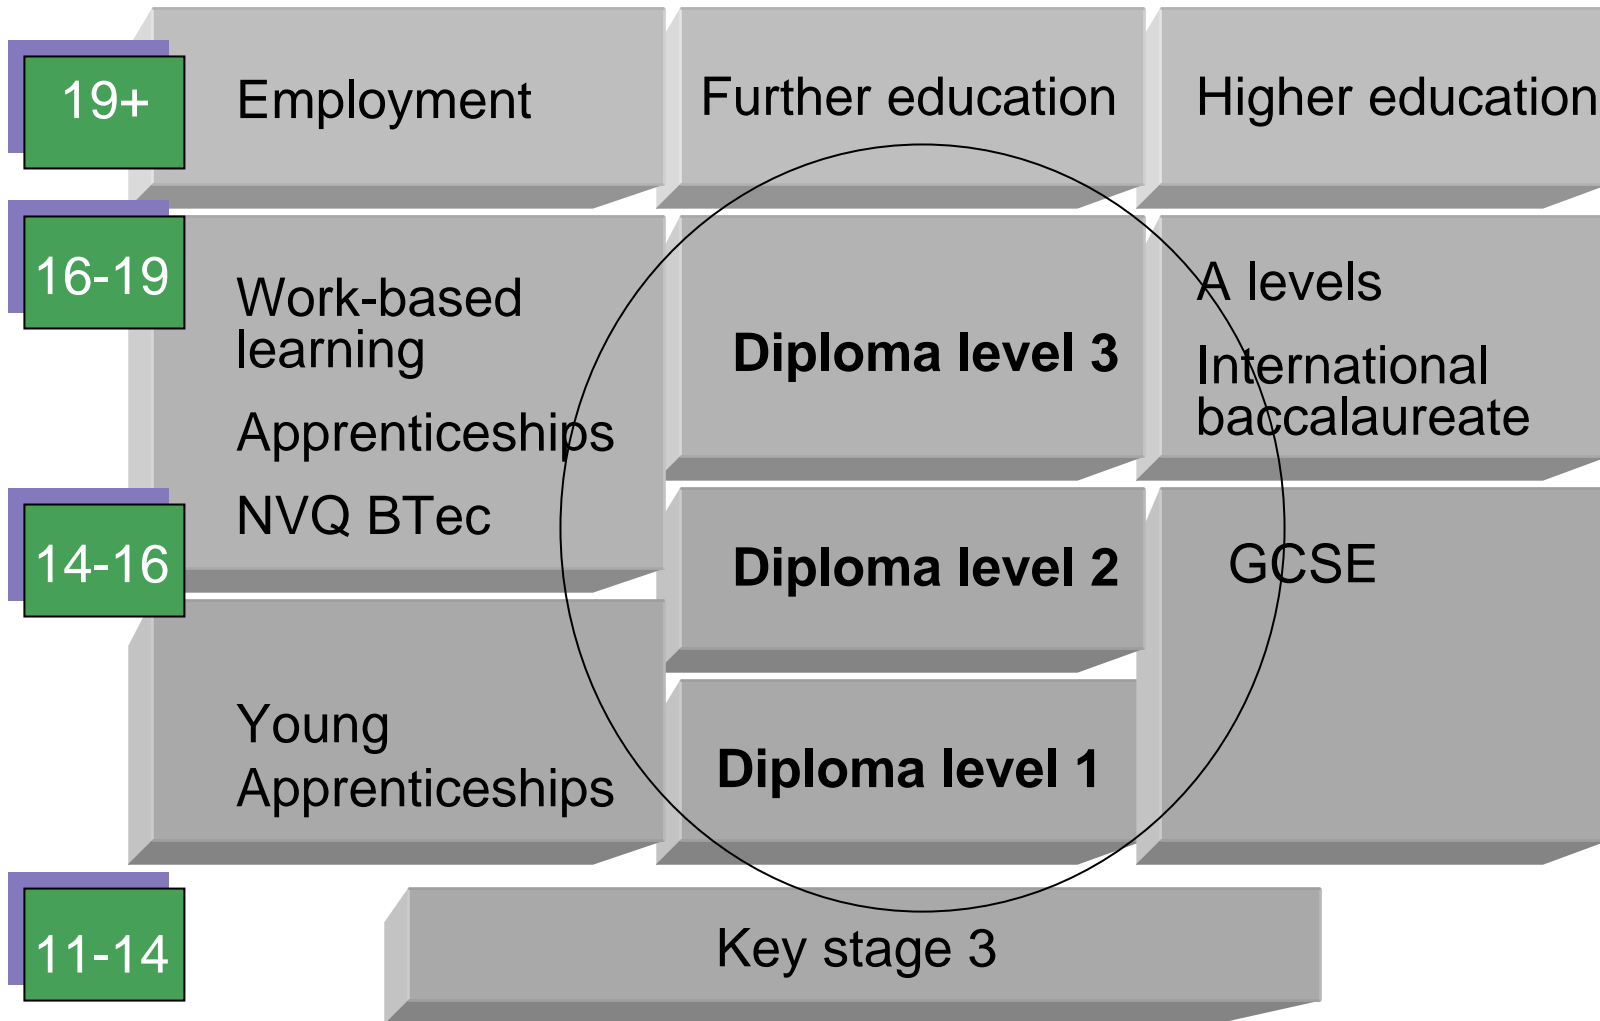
19+

Employment

Further education

Higher education

16-19

Work-based learning

Apprenticeships

NVQ BTec

Diploma level 3

A levels

International baccalaureate

14-16

Diploma level 2

GCSE

Young Apprenticeships

Diploma level 1

11-14

Key stage 3